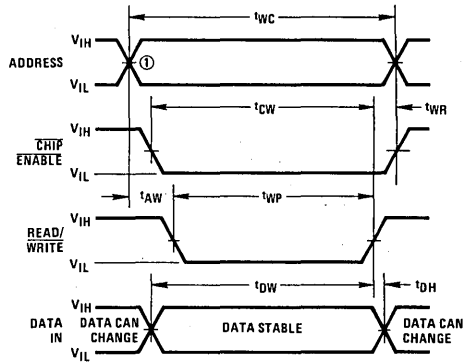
$t_{WC}$

ADDRESS $V_{IH}$ ① $V_{IL}$

$t_{CW}$ $t_{WR}$

$\overline{\text{CHIP}}$ $\overline{\text{ENABLE}}$ $V_{IH}$ $V_{IL}$

$t_{AW}$ $t_{WP}$

READ/ $\overline{\text{WRITE}}$ $V_{IH}$ $V_{IL}$

$t_{DW}$ $t_{DH}$

DATA IN $V_{IH}$ $V_{IL}$ DATA CAN CHANGE DATA STABLE DATA CAN CHANGE